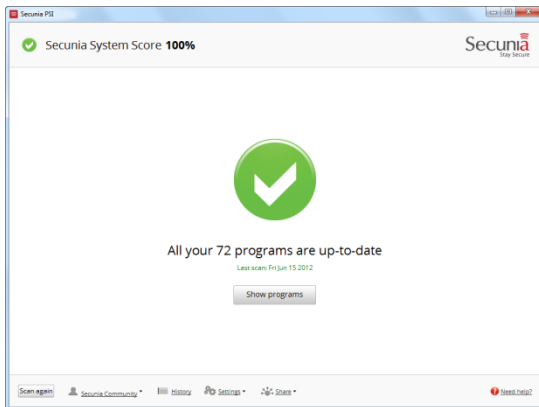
Secunia PSI

Secunia System Score **100%**

Secunia
Stay Secure

All your 72 programs are up-to-date

Last scan: Fri Jun 15 2012

Show programs

Scan again

Secunia Community

History

Settings

Share

Need help?